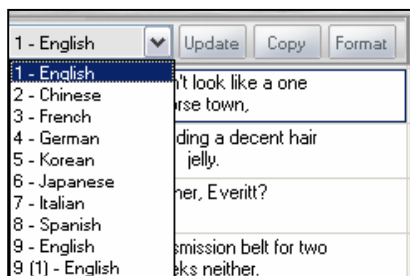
1 - English
Update
Copy
Format

1 - English
2 - Chinese
3 - French
4 - German
5 - Korean
6 - Japanese
7 - Italian
8 - Spanish
9 - English
9 (1) - English

n't look like a one
orse town,

ding a decent hair
jelly.

her, Everitt?

smission belt for two
eks neither.